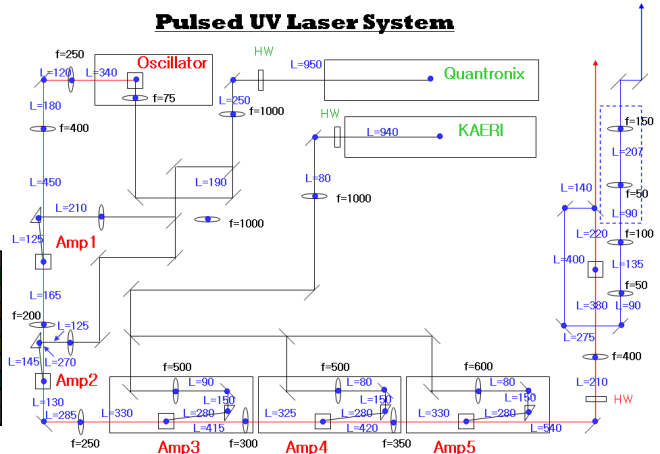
Pulsed UV Laser System

f=250
L=120
L=340
Oscillator
f=75
HW
L=950
Quantronix
L=250
f=1000
HW
L=940
KAERI
L=180
f=400
L=450
L=190
L=80
f=1000
L=210
f=1000
L=125
Amp1
L=165
f=200
L=125
L=145
L=270
Amp2
L=130
L=285
f=250
L=330
f=500
L=90
L=150
L=280
L=415
Amp3
f=300
L=325
f=500
L=80
L=150
L=280
L=420
Amp4
f=350
L=330
f=600
L=80
L=150
L=280
L=540
Amp5
f=150
L=207
L=140
f=50
L=90
L=220
f=100
L=400
L=135
f=50
L=380
L=90
L=275
f=400
L=210
HW